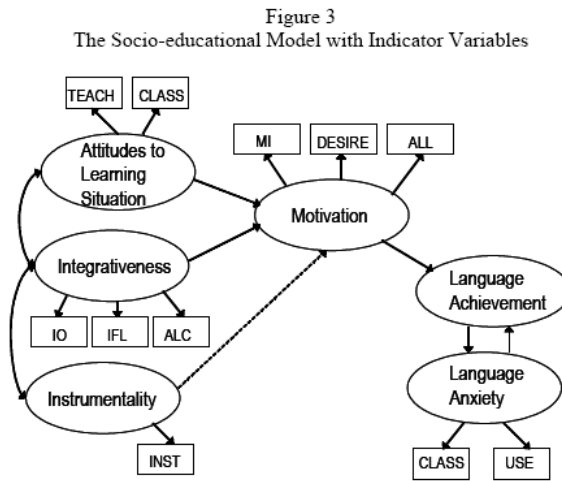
Figure 3
The Socio-educational Model with Indicator Variables

TEACH

CLASS

Attitudes to Learning Situation

MI

DESIRE

ALL

Motivation

Integrativeness

IO

IFL

ALC

Language Achievement

Language Anxiety

Instrumentality

INST

CLASS

USE